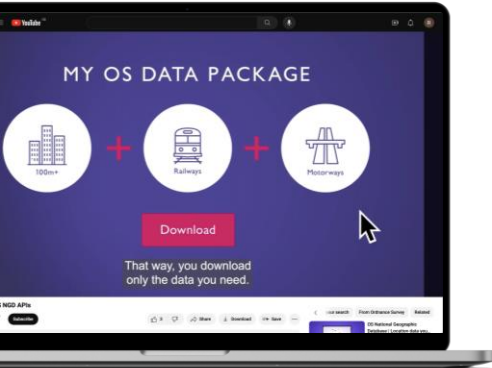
YouTube

MY OS DATA PACKAGE

100m+

Railways

Motorways

Download

That way, you download only the data you need.

S NGD APIs

Subscribe

Share

Download

Save

search

From Ordnance Survey

Related

OS National Geographic Database | Location data you